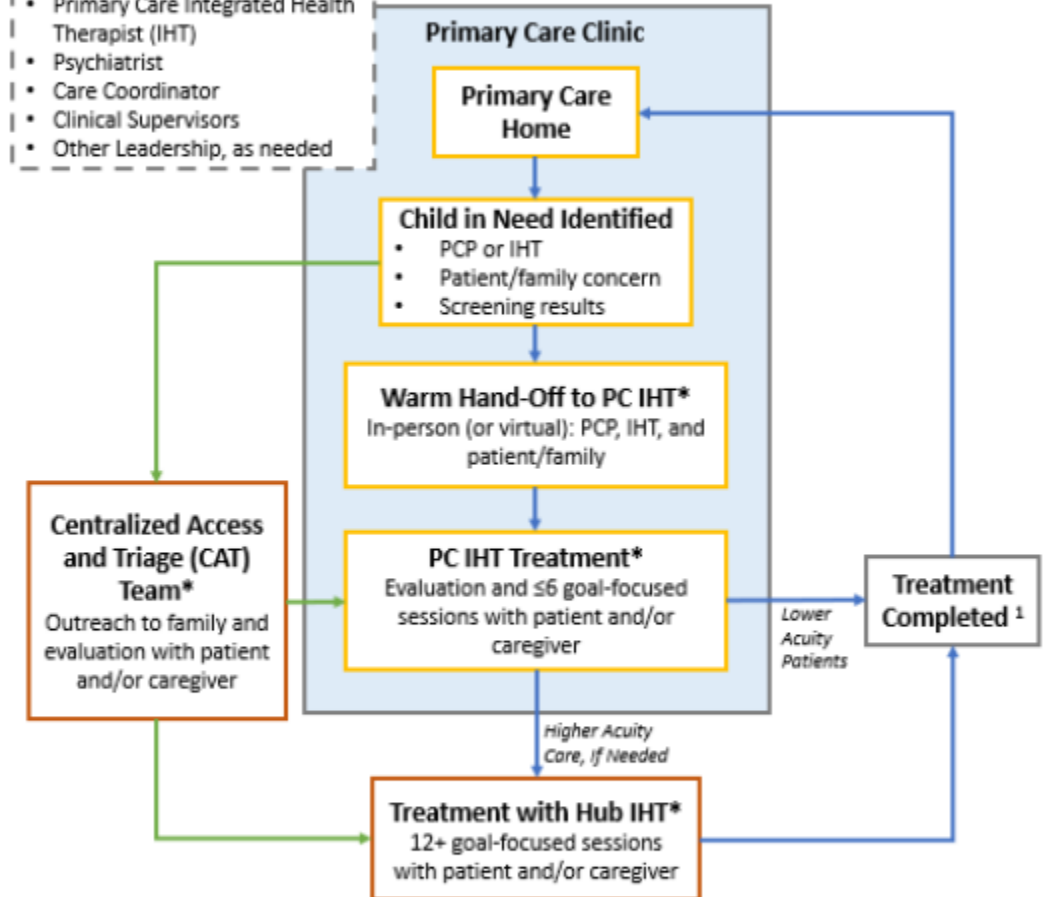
• Primary Care Integrated Health Therapist (IHT)
• Psychiatrist
• Care Coordinator
• Clinical Supervisors
• Other Leadership, as needed

Primary Care Clinic

Primary Care Home

Child in Need Identified
• PCP or IHT
• Patient/family concern
• Screening results

Warm Hand-Off to PC IHT*
In-person (or virtual): PCP, IHT, and patient/family

Centralized Access and Triage (CAT) Team*
Outreach to family and evaluation with patient and/or caregiver

PC IHT Treatment*
Evaluation and ≤6 goal-focused sessions with patient and/or caregiver

Lower Acuity Patients

Treatment Completed $^1$

Higher Acuity Care, If Needed

Treatment with Hub IHT*
12+ goal-focused sessions with patient and/or caregiver